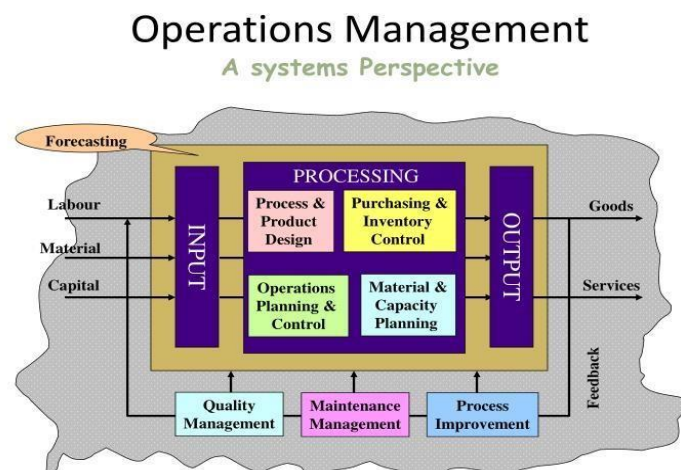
Operations Management
A systems Perspective

Forecasting

Labour
Material
Capital

INPUT

PROCESSING

Process & Product Design

Purchasing & Inventory Control

Operations Planning & Control

Material & Capacity Planning

OUTPUT

Goods
Services

Feedback

Quality Management

Maintenance Management

Process Improvement